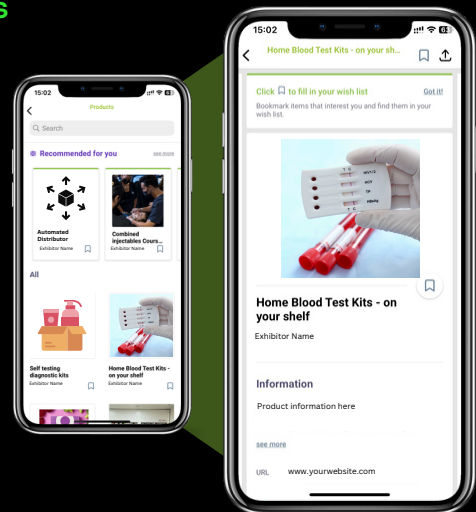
15:02

Products

Search

Recommended for you

see more

Automated Distributor

Exhibitor Name

Combined injectables Cours...

Exhibitor Name

All

Self testing diagnostic kits

Exhibitor Name

Home Blood Test Kits - on your shelf

Exhibitor Name

15:02

Home Blood Test Kits - on your sh...

Click to fill in your wish list

Got it!

Bookmark items that interest you and find them in your wish list.

Home Blood Test Kits - on your shelf

Exhibitor Name

Information

Product information here

see more

URL www.yourwebsite.com